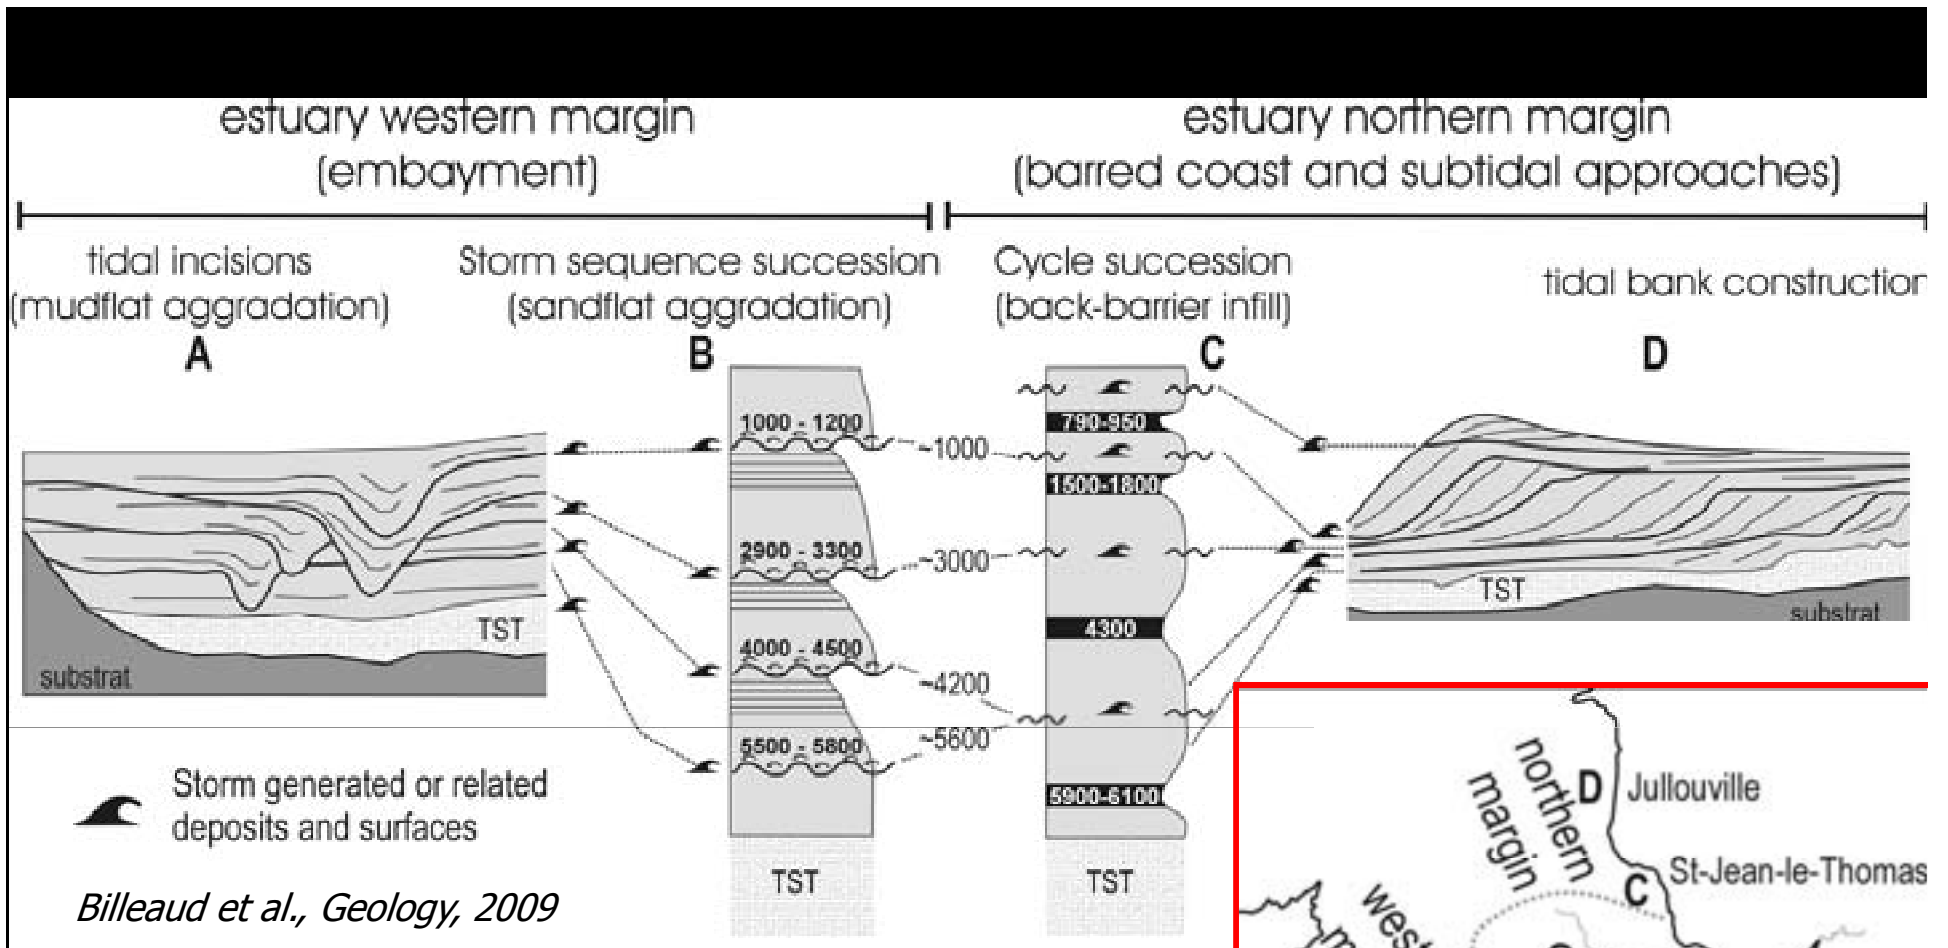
estuary western margin (embayment)

estuary northern margin (barred coast and subtidal approaches)

tidal incisions (mudflat aggradation)

A

TST

substrat

Storm sequence succession (sandflat aggradation)

B

1000 - 1200

2900 - 3300

4000 - 4500

5500 - 5800

TST

~1000

~3000

~4200

~5600

Cycle succession (back-barrier infill)

C

790-950

1500-1800

4300

5900-6100

TST

tidal bank constructio

D

TST

substrat

Storm generated or related deposits and surfaces

Billeaud et al., Geology, 2009

northern margin

D Jullouville

C St-Jean-le-Thomas

wes